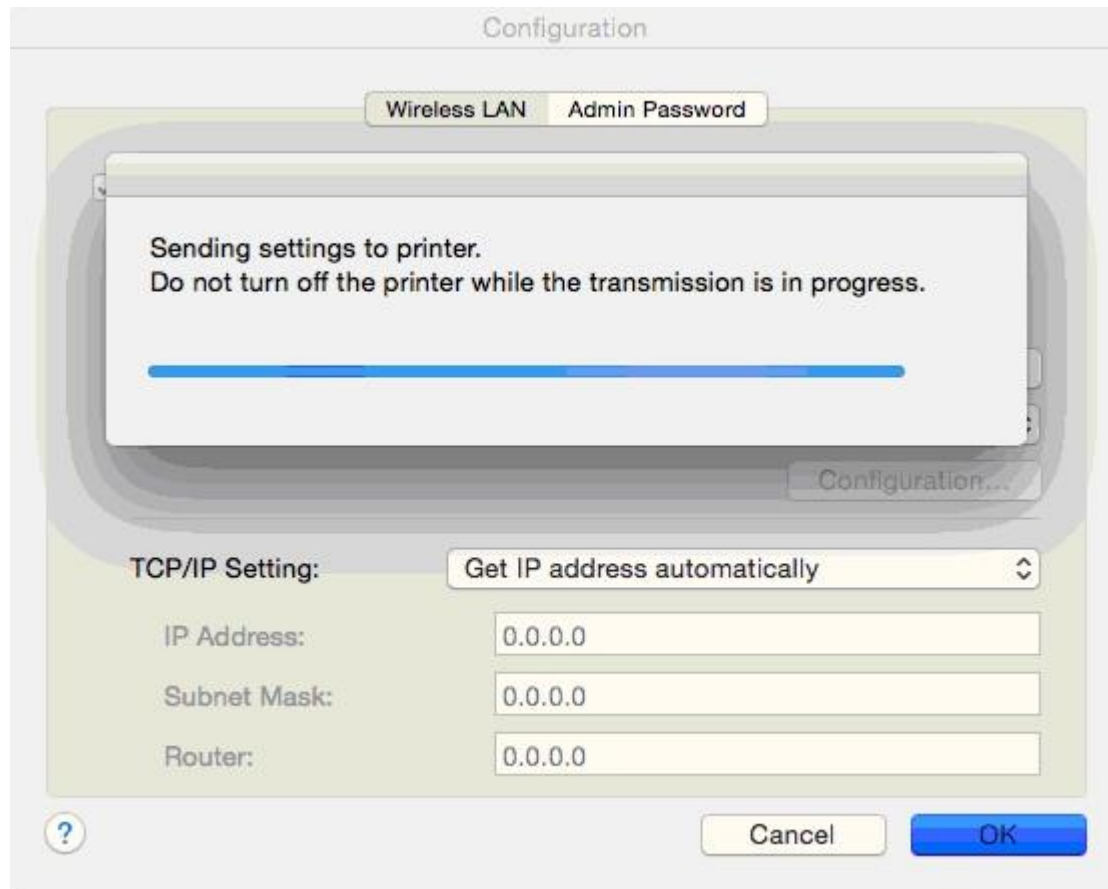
Configuration

Wireless LAN
Admin Password

Sending settings to printer.
Do not turn off the printer while the transmission is in progress.

Configuration...

TCP/IP Setting:
Get IP address automatically

IP Address:
0.0.0.0

Subnet Mask:
0.0.0.0

Router:
0.0.0.0

?

Cancel
OK